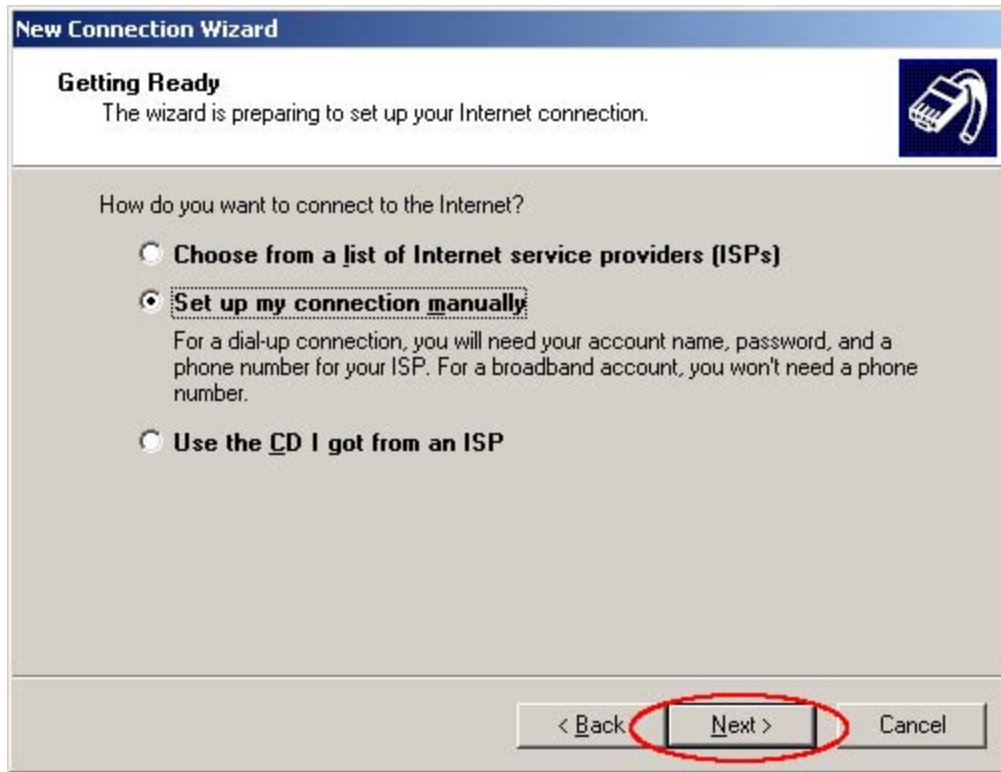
New Connection Wizard

Getting Ready
The wizard is preparing to set up your Internet connection.

How do you want to connect to the Internet?

Choose from a list of Internet service providers (ISPs)

Set up my connection manually

For a dial-up connection, you will need your account name, password, and a phone number for your ISP. For a broadband account, you won't need a phone number.

Use the CD I got from an ISP

< Back
Next >
Cancel